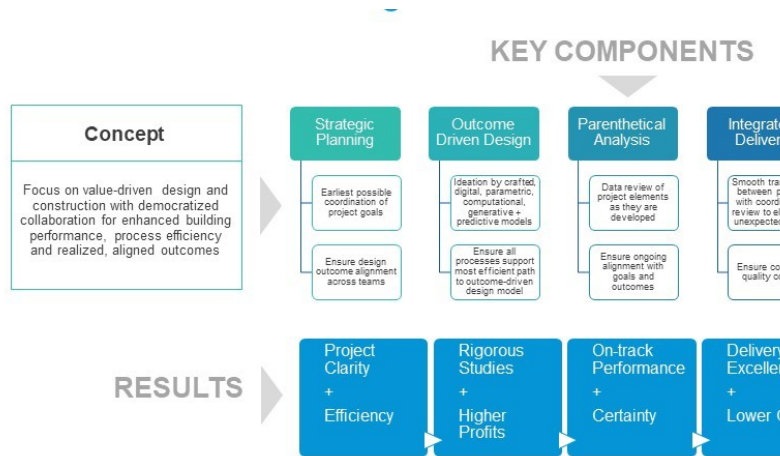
KEY COMPONENTS

Concept

Focus on value-driven design and construction with democratized collaboration for enhanced building performance, process efficiency and realized, aligned outcomes

Strategic Planning

Earliest possible coordination of project goals

Ensure design outcome alignment across teams

Outcome Driven Design

Ideation by crafted, digital, parametric, computational, generative + predictive models

Ensure all processes support most efficient path to outcome-driven design model

Parenthetical Analysis

Data review of project elements as they are developed

Ensure ongoing alignment with goals and outcomes

Integrat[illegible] Deliver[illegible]

Smooth tra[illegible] between p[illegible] with coord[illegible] review to el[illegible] unexpected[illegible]

Ensure co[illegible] quality o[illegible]

RESULTS

Project Clarity + Efficiency

Rigorous Studies + Higher Profits

On-track Performance + Certainty

Delivery Excelle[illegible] + Lower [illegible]